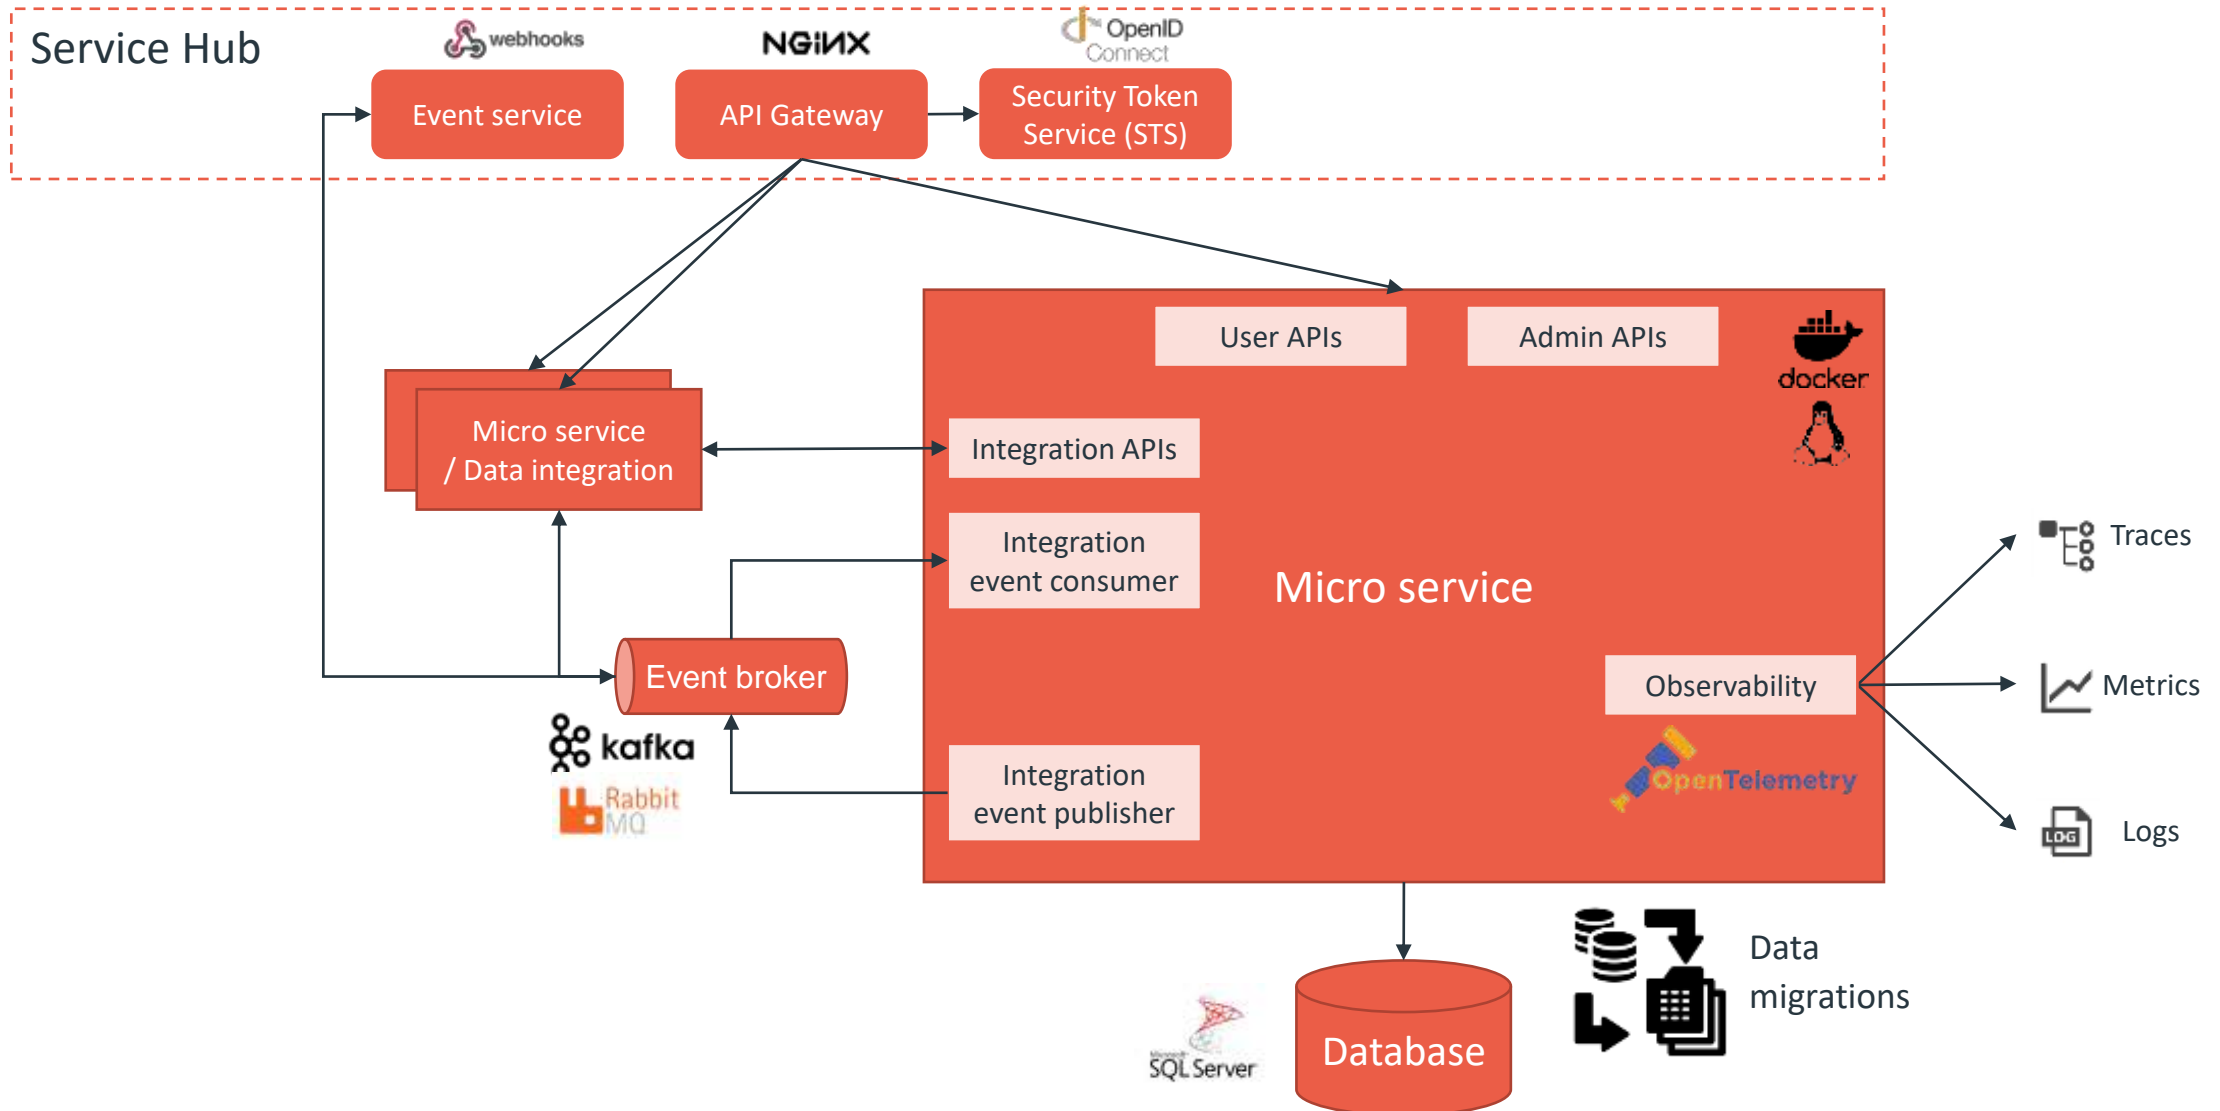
Service Hub

webhooks

NGINX

OpenID Connect

Event service

API Gateway

Security Token Service (STS)

User APIs

Admin APIs

docker

Micro service / Data integration

Integration APIs

Integration event consumer

Micro service

Traces

Event broker

Observability

Metrics

kafka

Rabbit MQ

Integration event publisher

OpenTelemetry

Logs

LOG

Data migrations

SQL Server

Database